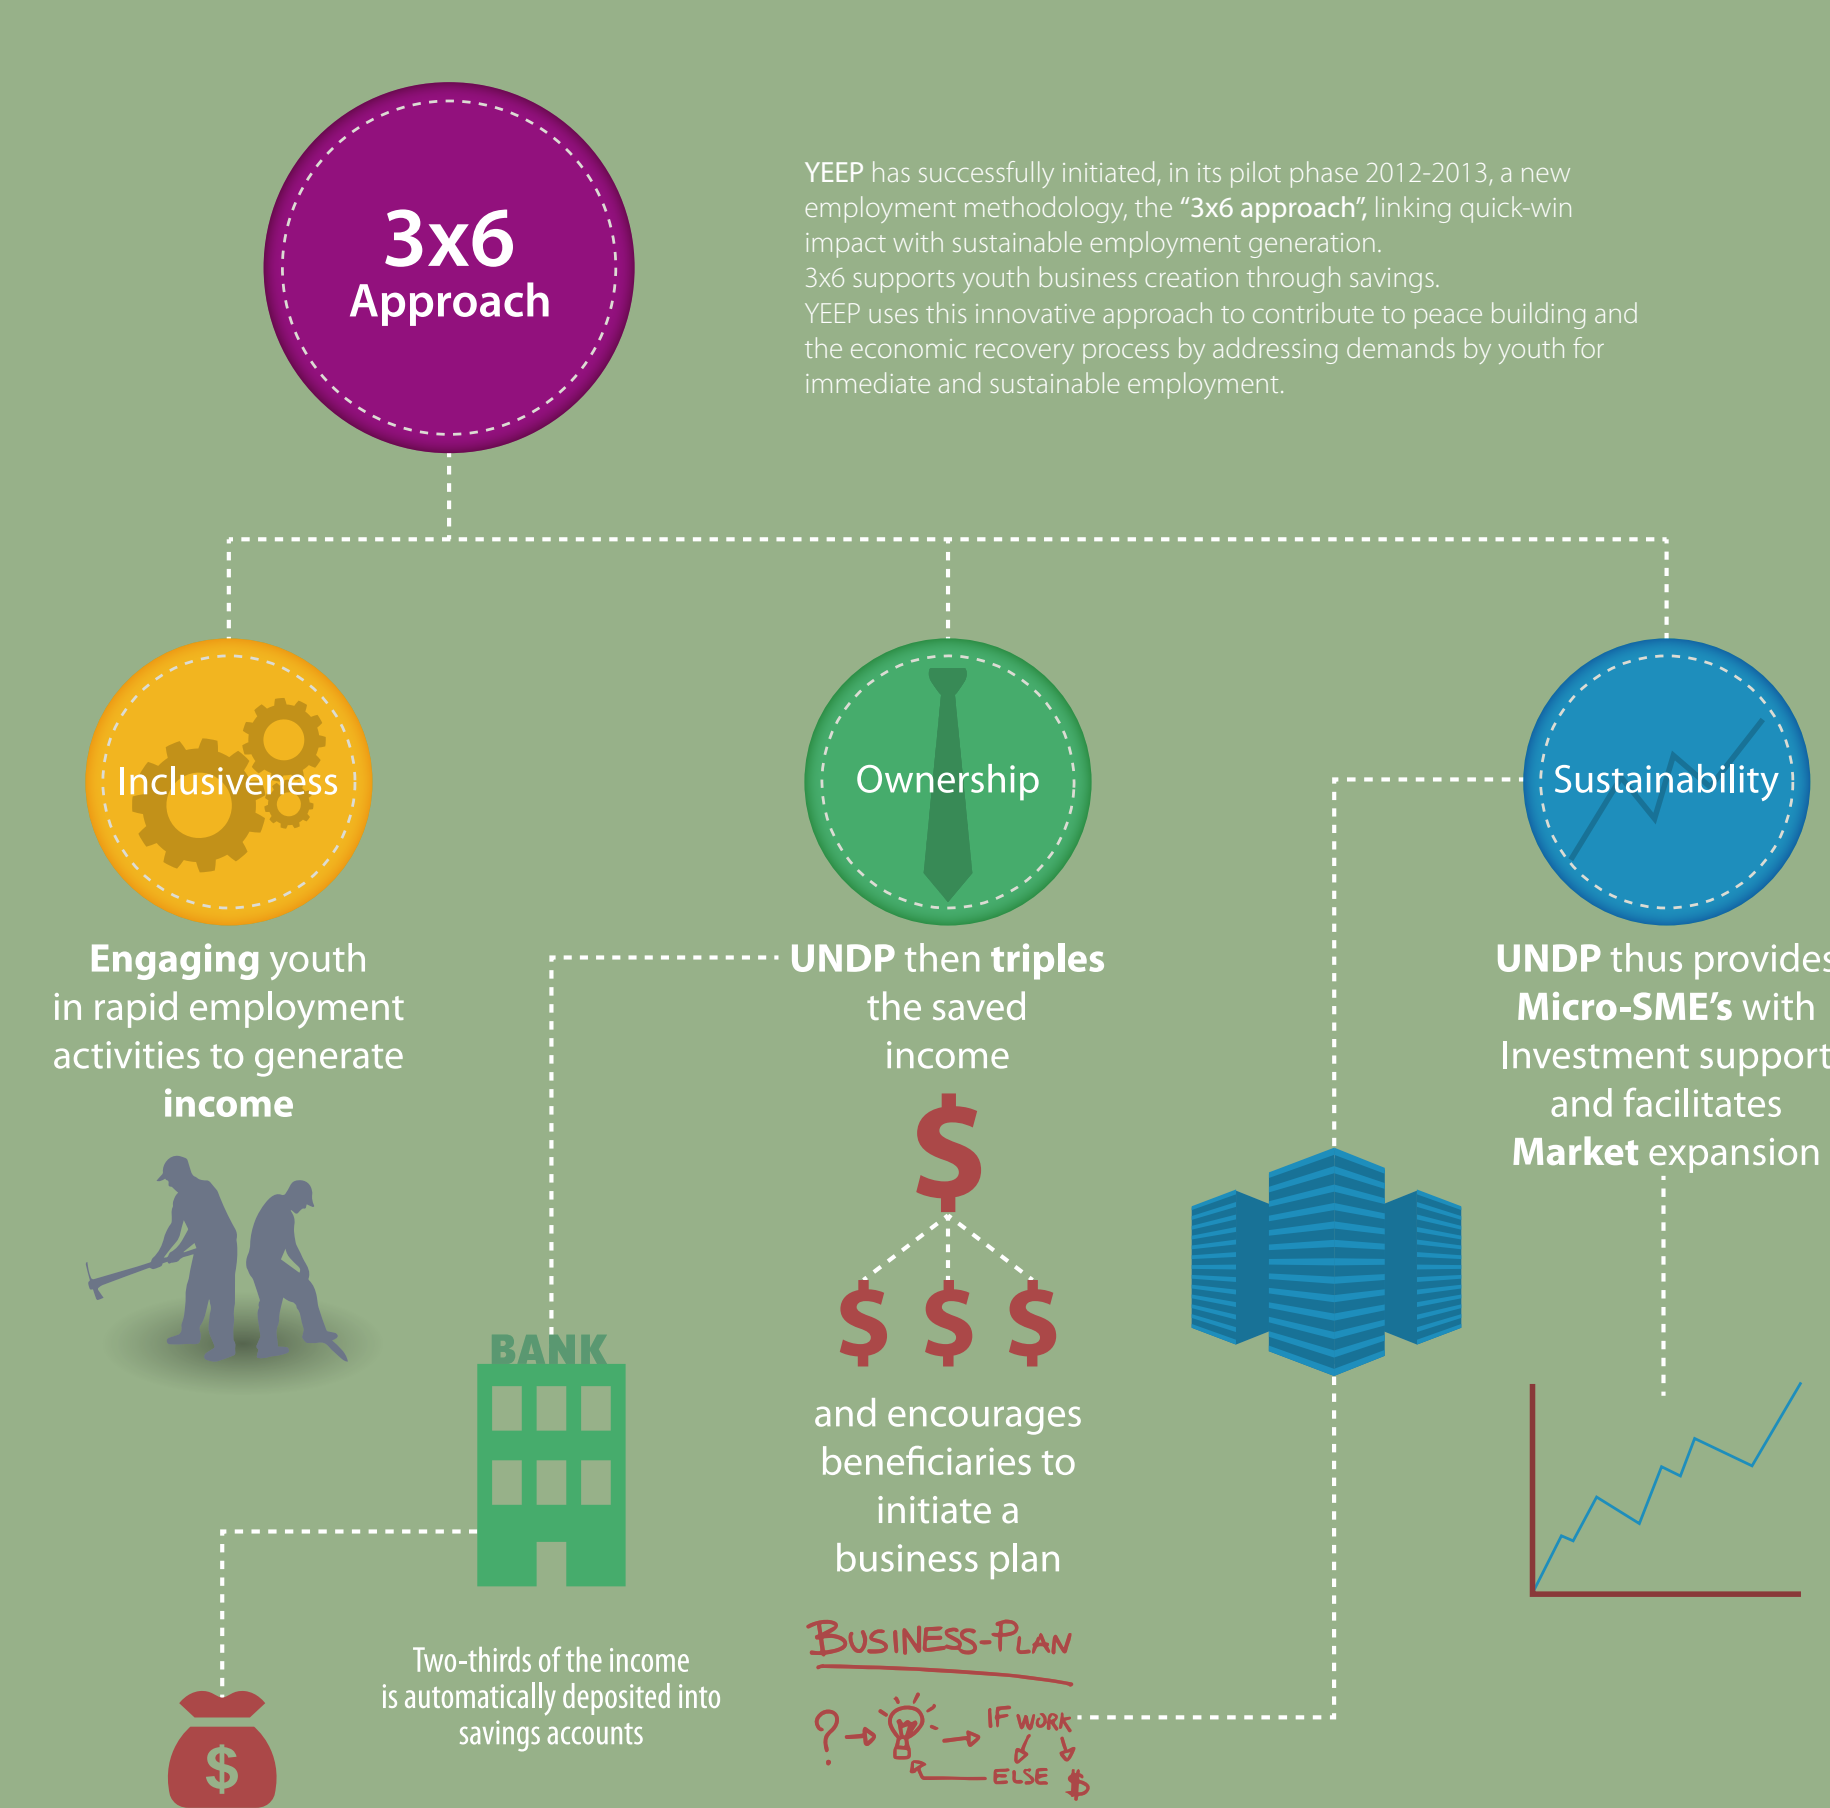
3x6
Approach

YEEP has successfully initiated, in its pilot phase 2012-2013, a new employment methodology, the "3x6 approach", linking quick-win impact with sustainable employment generation.
3x6 supports youth business creation through savings.
YEEP uses this innovative approach to contribute to peace building and the economic recovery process by addressing demands by youth for immediate and sustainable employment.

Inclusiveness

Ownership

Sustainability

Engaging youth in rapid employment activities to generate income

UNDP then triples the saved income

$

$ $ $

and encourages beneficiaries to initiate a business plan

UNDP thus provides Micro-SME's with Investment support and facilitates Market expansion

BANK

Two-thirds of the income is automatically deposited into savings accounts

$

BUSINESS-PLAN

? IF WORK ELSE $